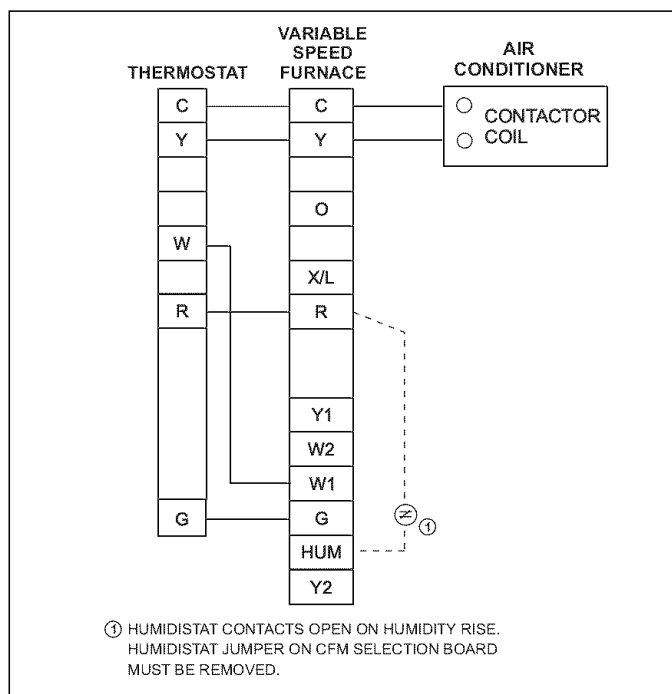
THERMOSTAT

VARIABLE SPEED FURNACE

AIR CONDITIONER

C
Y
W
R
G

C
Y
O
X/L
R
Y1
W2
W1
G
HUM
Y2

CONTACTOR COIL

①

① HUMIDISTAT CONTACTS OPEN ON HUMIDITY RISE. HUMIDISTAT JUMPER ON CFM SELECTION BOARD MUST BE REMOVED.